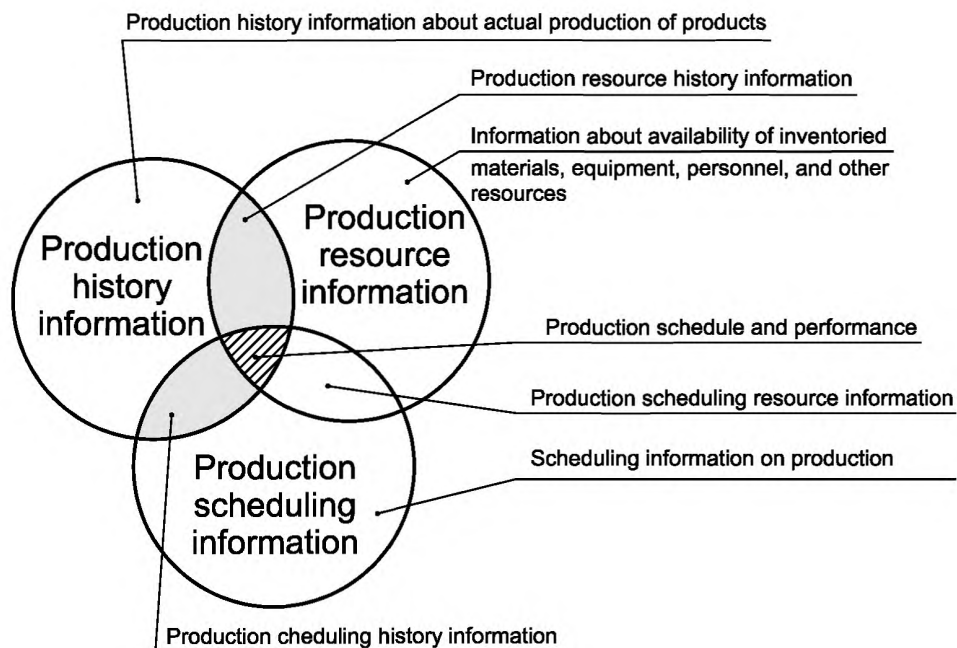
Production history information about actual production of products

Production resource history information

Information about availability of inventoried materials, equipment, personnel, and other resources

Production history information

Production resource information

Production schedule and performance

Production scheduling resource information

Scheduling information on production

Production scheduling information

Production cheduling history information